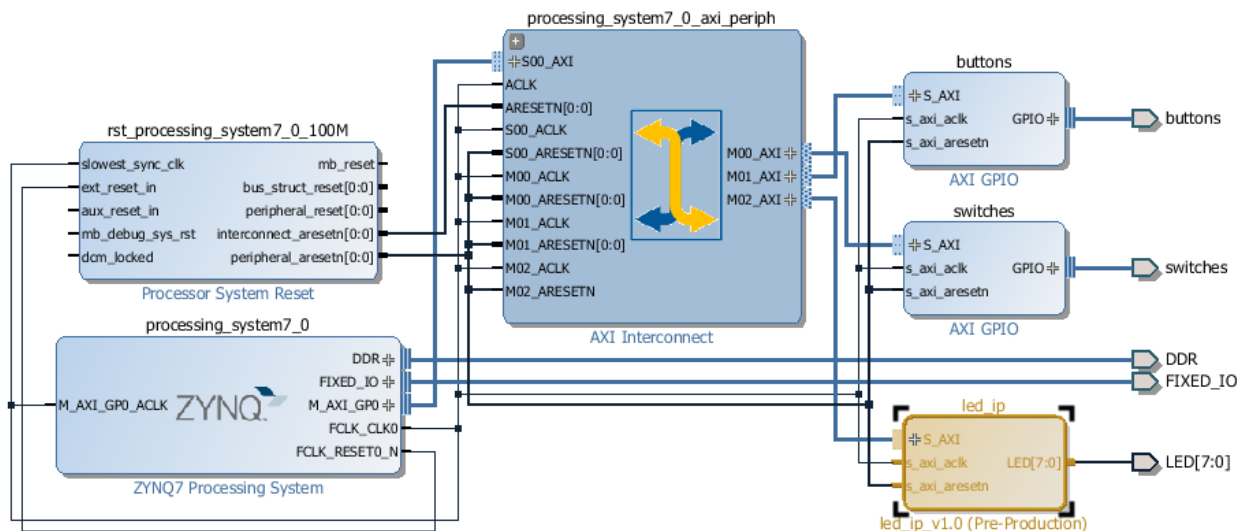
processing_system7_0_axi_periph

S00_AXI
ACLK
ARESETN[0:0]
S00_ACLK
S00_ARESETN[0:0]
M00_ACLK
M00_ARESETN[0:0]
M01_ACLK
M01_ARESETN[0:0]
M02_ACLK
M02_ARESETN
M00_AXI
M01_AXI
M02_AXI
AXI Interconnect

rst_processing_system7_0_100M

slowest_sync_clk
ext_reset_in
aux_reset_in
mb_debug_sys_rst
dcm_locked
mb_reset
bus_struct_reset[0:0]
peripheral_reset[0:0]
interconnect_aresetn[0:0]
peripheral_aresetn[0:0]
Processor System Reset

processing_system7_0

M_AXI_GP0_ACLK
ZYNQ
DDR
FIXED_IO
M_AXI_GP0
FCLK_CLK0
FCLK_RESET0_N
ZYNQ7 Processing System

buttons

S_AXI
s_axi_aclk
s_axi_aresetn
GPIO
AXI GPIO

buttons

switches

S_AXI
s_axi_aclk
s_axi_aresetn
GPIO
AXI GPIO

switches

DDR
FIXED_IO

led_ip

S_AXI
s_axi_aclk
s_axi_aresetn
LED[7:0]
led_ip_v1.0 (Pre-Production)

LED[7:0]